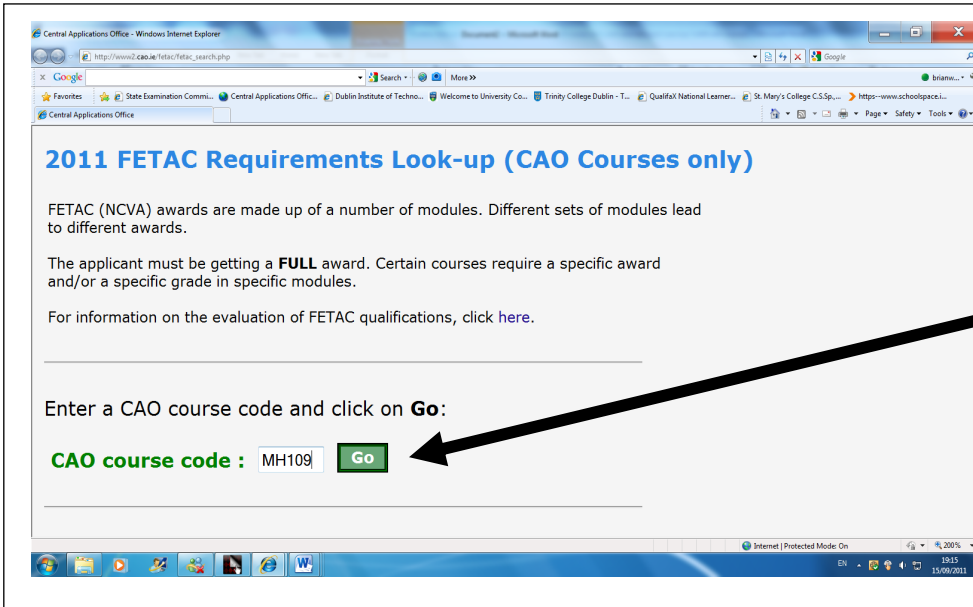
Central Applications Office - Windows Internet Explorer

http://www2.cao.ie/fetac/fetac_search.php

Google

Google

Search

More »

brianw...

Favorites

State Examination Commi...

Central Applications Offic...

Dublin Institute of Techno...

Welcome to University Co...

Trinity College Dublin - T...

QualifaX National Learner...

St. Mary's College C.S.Sp,...

https--www.schoolspace.i...

Central Applications Office

Page ▾ Safety ▾ Tools ▾

2011 FETAC Requirements Look-up (CAO Courses only)

FETAC (NCVA) awards are made up of a number of modules. Different sets of modules lead to different awards.

The applicant must be getting a **FULL** award. Certain courses require a specific award and/or a specific grade in specific modules.

For information on the evaluation of FETAC qualifications, click here.

Enter a CAO course code and click on **Go**:

CAO course code : MH109 Go

Internet | Protected Mode: On

200%

EN

19:15
15/09/2011